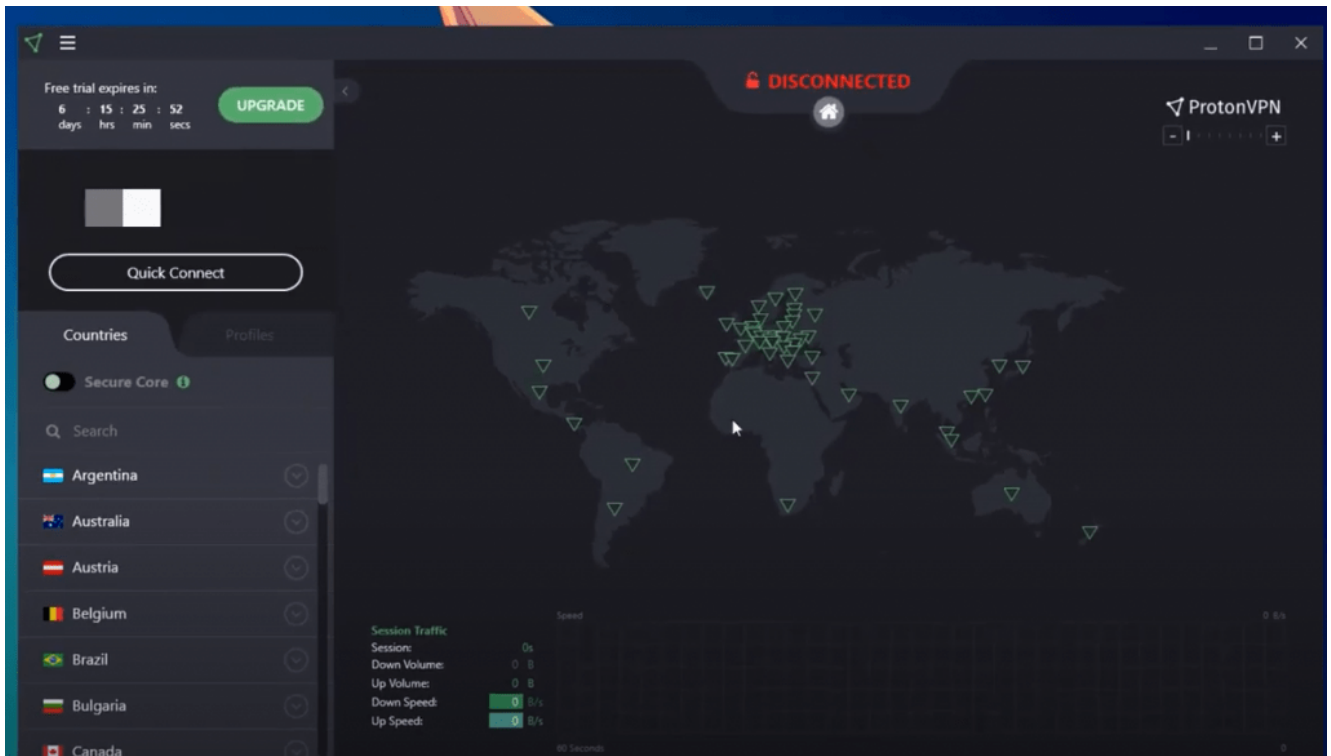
Free trial expires in:
6 : 15 : 25 : 52
days hrs min secs

UPGRADE

DISCONNECTED

ProtonVPN

-
+

Quick Connect

Countries

Profiles

Secure Core

Search

Argentina

Australia

Austria

Belgium

Brazil

Bulgaria

Canada

Session Traffic

Session: 0s

Down Volume: 0 B

Up Volume: 0 B

Down Speed: 0 B/s

Up Speed: 0 B/s

Speed

0 B/s

60 Seconds

0